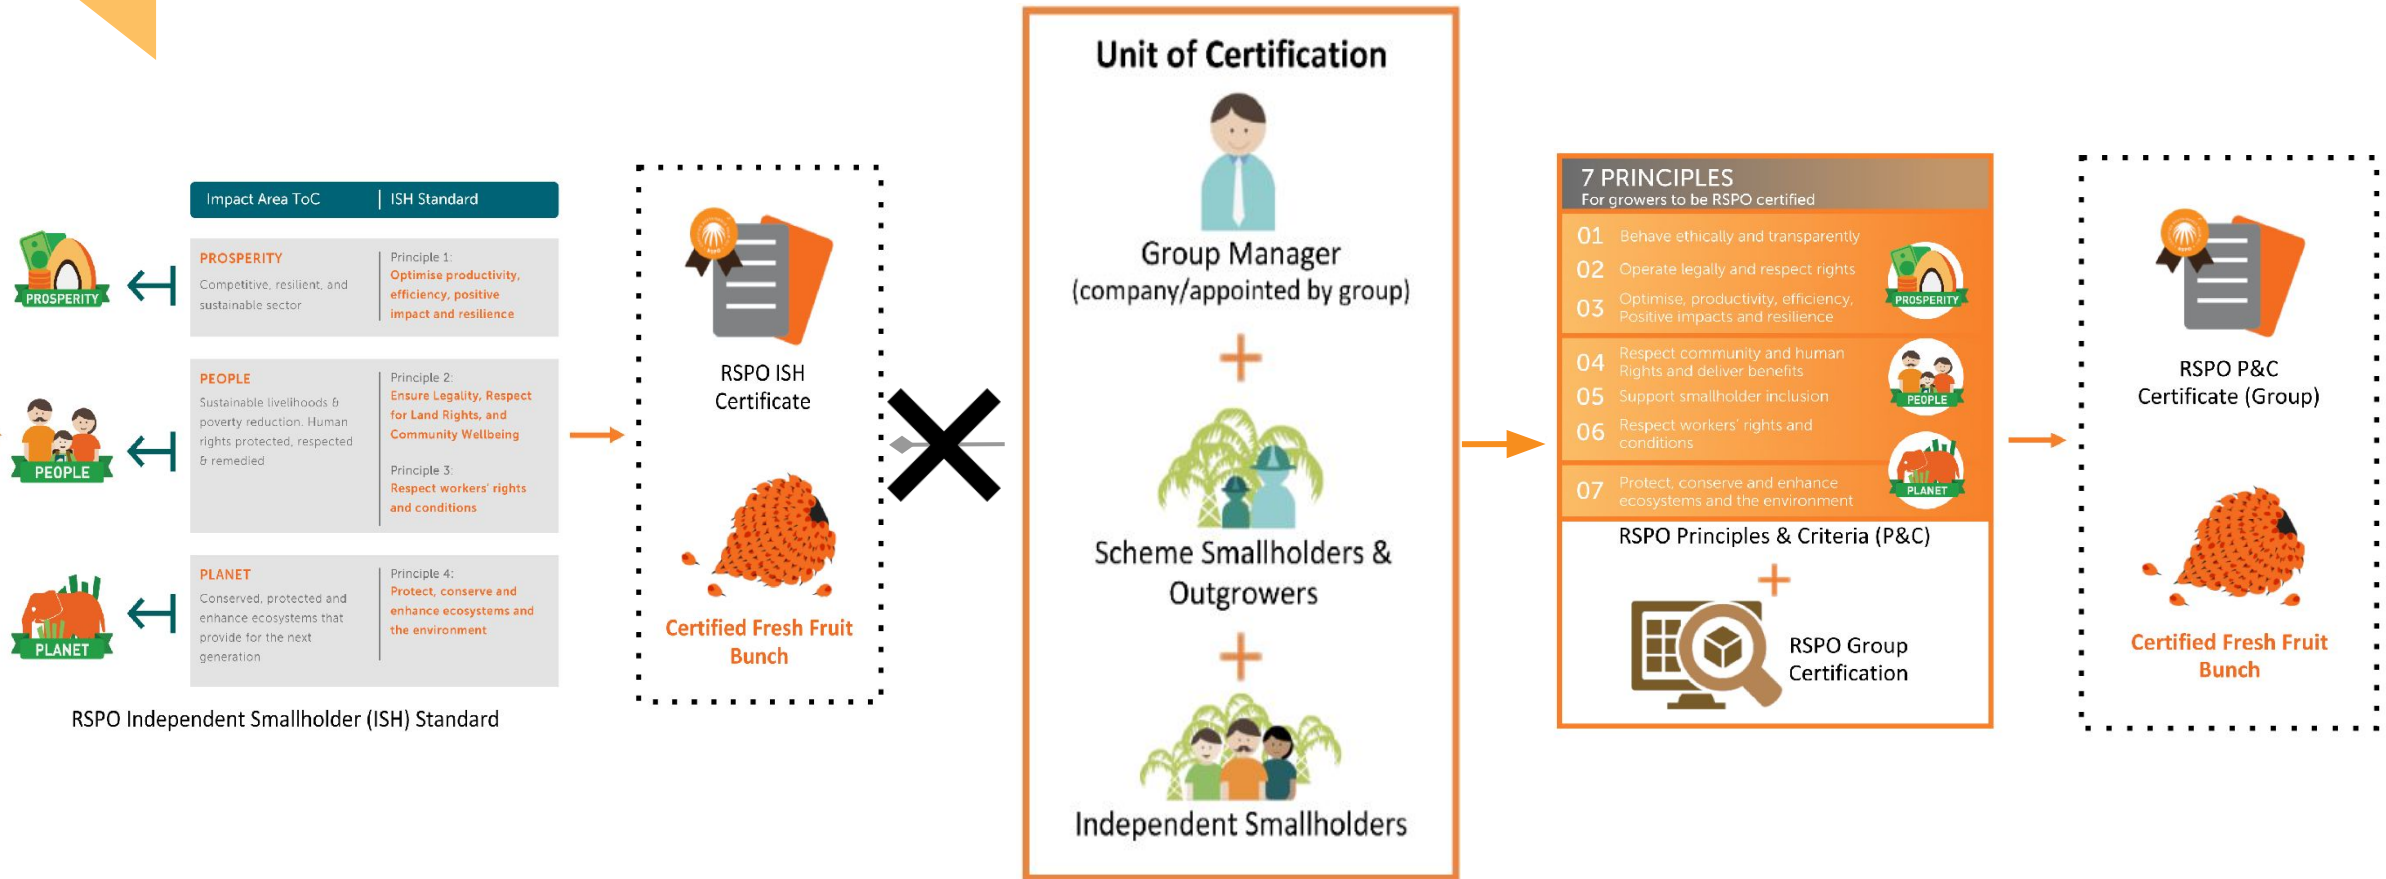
PROSPERITY

PEOPLE

PLANET

| Impact Area ToC | ISH Standard |
|---|---|
| PROSPERITY Competitive, resilient, and sustainable sector | Principle 1: Optimise productivity, efficiency, positive impact and resilience |
| PEOPLE Sustainable livelihoods & poverty reduction. Human rights protected, respected & remedied | Principle 2: Ensure Legality, Respect for Land Rights, and Community Wellbeing Principle 3: Respect workers' rights and conditions |
| PLANET Conserved, protected and enhance ecosystems that provide for the next generation | Principle 4: Protect, conserve and enhance ecosystems and the environment |

RSPO Independent Smallholder (ISH) Standard

RSPO ISH Certificate

Certified Fresh Fruit Bunch

Unit of Certification

Group Manager (company/appointed by group)

+

Scheme Smallholders & Outgrowers

+

Independent Smallholders

7 PRINCIPLES
For growers to be RSPO certified

01 Behave ethically and transparently
02 Operate legally and respect rights
03 Optimise, productivity, efficiency, Positive impacts and resilience
PROSPERITY
04 Respect community and human Rights and deliver benefits
05 Support smallholder inclusion
06 Respect workers' rights and conditions
PEOPLE
07 Protect, conserve and enhance ecosystems and the environment
PLANET

RSPO Principles & Criteria (P&C)

+

RSPO Group Certification

RSPO P&C Certificate (Group)

Certified Fresh Fruit Bunch